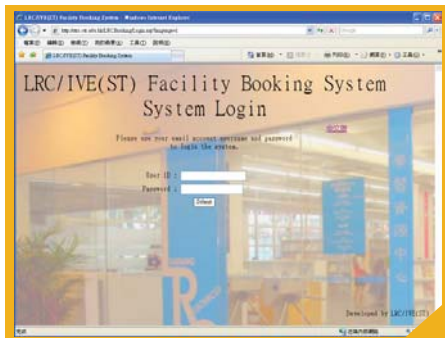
LRC/IVE(ST) Facility Booking System - Windows Internet Explorer

http://stc.vtc.edu.hk/LRCBooking/Login.asp?language=1

檔案(F) 編輯(E) 檢視(V) 我的最愛(A) 工具(T) 說明(H)

LRC/IVE(ST) Facility Booking System

LRC/IVE(ST) Facility Booking System
System Login

中文版

Please use your email account username and password to login the system.

User ID :
Password :
Submit

Developed by LRC/IVE(ST)

完成

近端內部網路